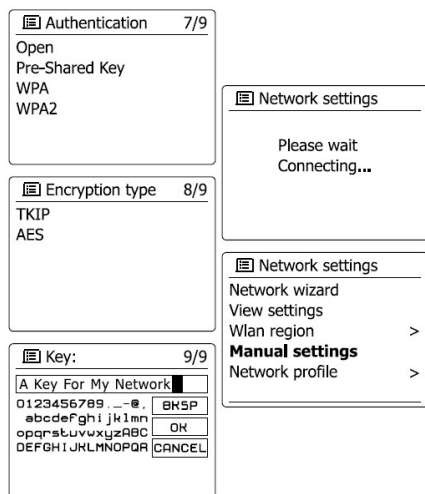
Authentication 7/9
Open
Pre-Shared Key
WPA
WPA2

Encryption type 8/9
TKIP
AES

Key: 9/9
A Key For My Network
0123456789 . _ - @ , BKSP
abcdefghijklmn OK
opqrstuvwxyzABC CANCEL
DEFGHIJKLMNOPQR

Network settings
Please wait
Connecting...

Network settings
Network wizard
View settings
Wlan region >
Manual settings
Network profile >